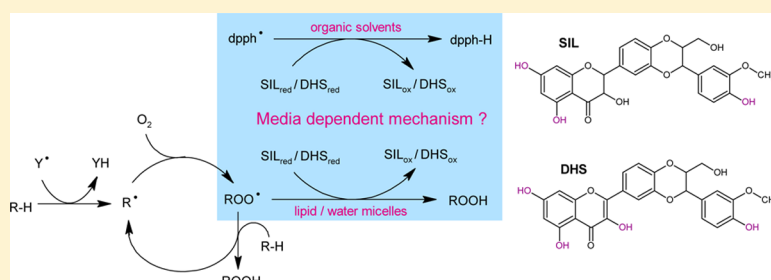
dpph$^{\bullet}$ organic solvents dpph-H

SIL$_{red}$ / DHS$_{red}$ SIL$_{ox}$ / DHS$_{ox}$

Media dependent mechanism ?

SIL$_{red}$ / DHS$_{red}$ SIL$_{ox}$ / DHS$_{ox}$

ROO$^{\bullet}$ lipid / water micelles ROOH

Y$^{\bullet}$ YH

R-H R$^{\bullet}$

O$_2$

R-H

ROOH

SIL

HO OH O O OH O OH OH O CH OH

DHS

HO OH O O OH O OH OH O CH OH